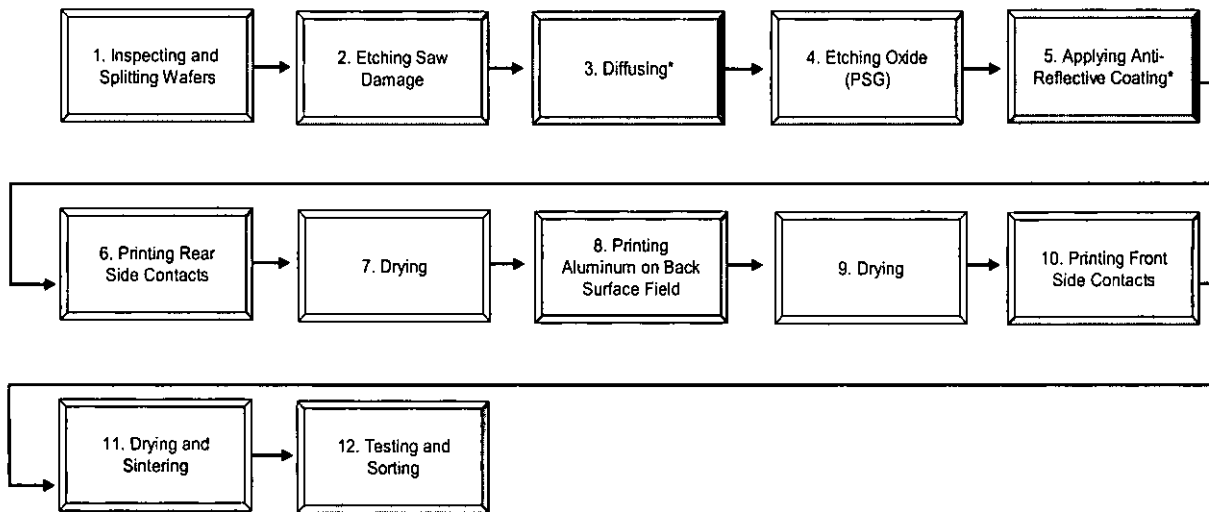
1. Inspecting and Splitting Wafers

2. Etching Saw Damage

3. Diffusing*

4. Etching Oxide (PSG)

5. Applying Anti-Reflective Coating*

6. Printing Rear Side Contacts

7. Drying

8. Printing Aluminum on Back Surface Field

9. Drying

10. Printing Front Side Contacts

11. Drying and Sintering

12. Testing and Sorting